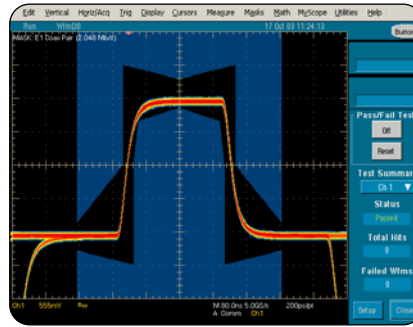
Edit Vertical Horiz/Acq Trig Display Cursors Measure Masks Math MyScope Utilities Help
Run WfmDB 17 Oct 03 11:24:13
Button
MASK: E1 Coax Pair (2.048 Mb/s)
Pass/Fail Test
Off
Reset
Test Summary
Ch 1
Status
Passed
Total Hits
0
Failed Wfms
0
Ch1 555mV Rw
M 80.0ns 5.0GS/s 200ps/pt
A Comm Ch1
Setup Close